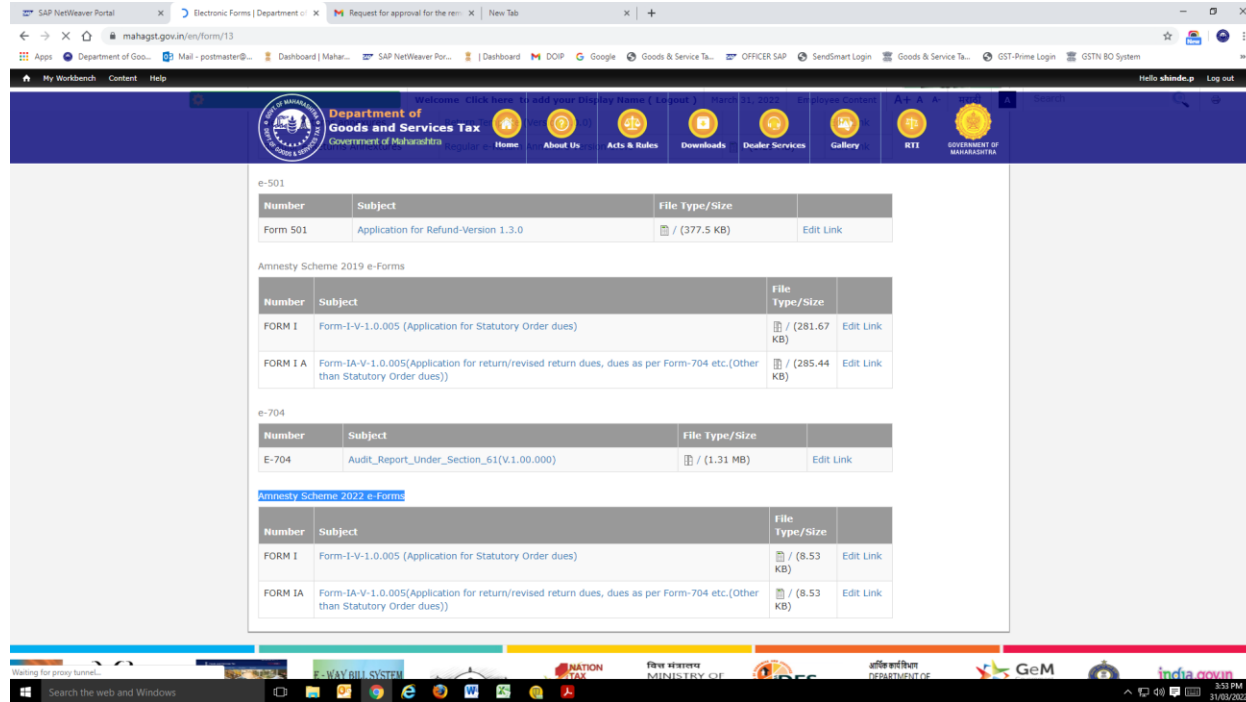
SAP NetWeaver Portal × Electronic Forms | Department of × Request for approval for the rem × New Tab × +

mahagst.gov.in/en/form/13

Apps Department of Goo... Mail - postmaster@... Dashboard | Mahar... SAP NetWeaver Por... | Dashboard DOIP Google Goods & Service Ta... OFFICER SAP SendSmart Login Goods & Service Ta... GST-Prime Login GSTN BO System

My Workbench Content Help Hello shinde.p Log out

Welcome Click here to add your Display Name ( Logout ) March 31, 2022 Employee Content A+ A A- Search

Department of Goods and Services Tax Government of Maharashtra

Home About Us Acts & Rules Downloads Dealer Services Gallery RTI GOVERNMENT OF MAHARASHTRA

e-501

| Number | Subject | File Type/Size | |
|---|---|---|---|
| Form 501 | Application for Refund-Version 1.3.0 | / (377.5 KB) | Edit Link |

Amnesty Scheme 2019 e-Forms

| Number | Subject | File Type/Size | |
|---|---|---|---|
| FORM I | Form-I-V-1.0.005 (Application for Statutory Order dues) | / (281.67 KB) | Edit Link |
| FORM I A | Form-IA-V-1.0.005(Application for return/revised return dues, dues as per Form-704 etc.(Other than Statutory Order dues)) | / (285.44 KB) | Edit Link |

e-704

| Number | Subject | File Type/Size | |
|---|---|---|---|
| E-704 | Audit_Report_Under_Section_61(V.1.00.000) | / (1.31 MB) | Edit Link |

Amnesty Scheme 2022 e-Forms

| Number | Subject | File Type/Size | |
|---|---|---|---|
| FORM I | Form-I-V-1.0.005 (Application for Statutory Order dues) | / (8.53 KB) | Edit Link |
| FORM IA | Form-IA-V-1.0.005(Application for return/revised return dues, dues as per Form-704 etc.(Other than Statutory Order dues)) | / (8.53 KB) | Edit Link |

E-WAY BILL SYSTEM NATION TAX वित्त मंत्रालय MINISTRY OF आर्थिक कार्य विभाग DEPARTMENT OF GeM india.gov.in

Waiting for proxy tunnel...

Search the web and Windows

3:53 PM 31/03/2022